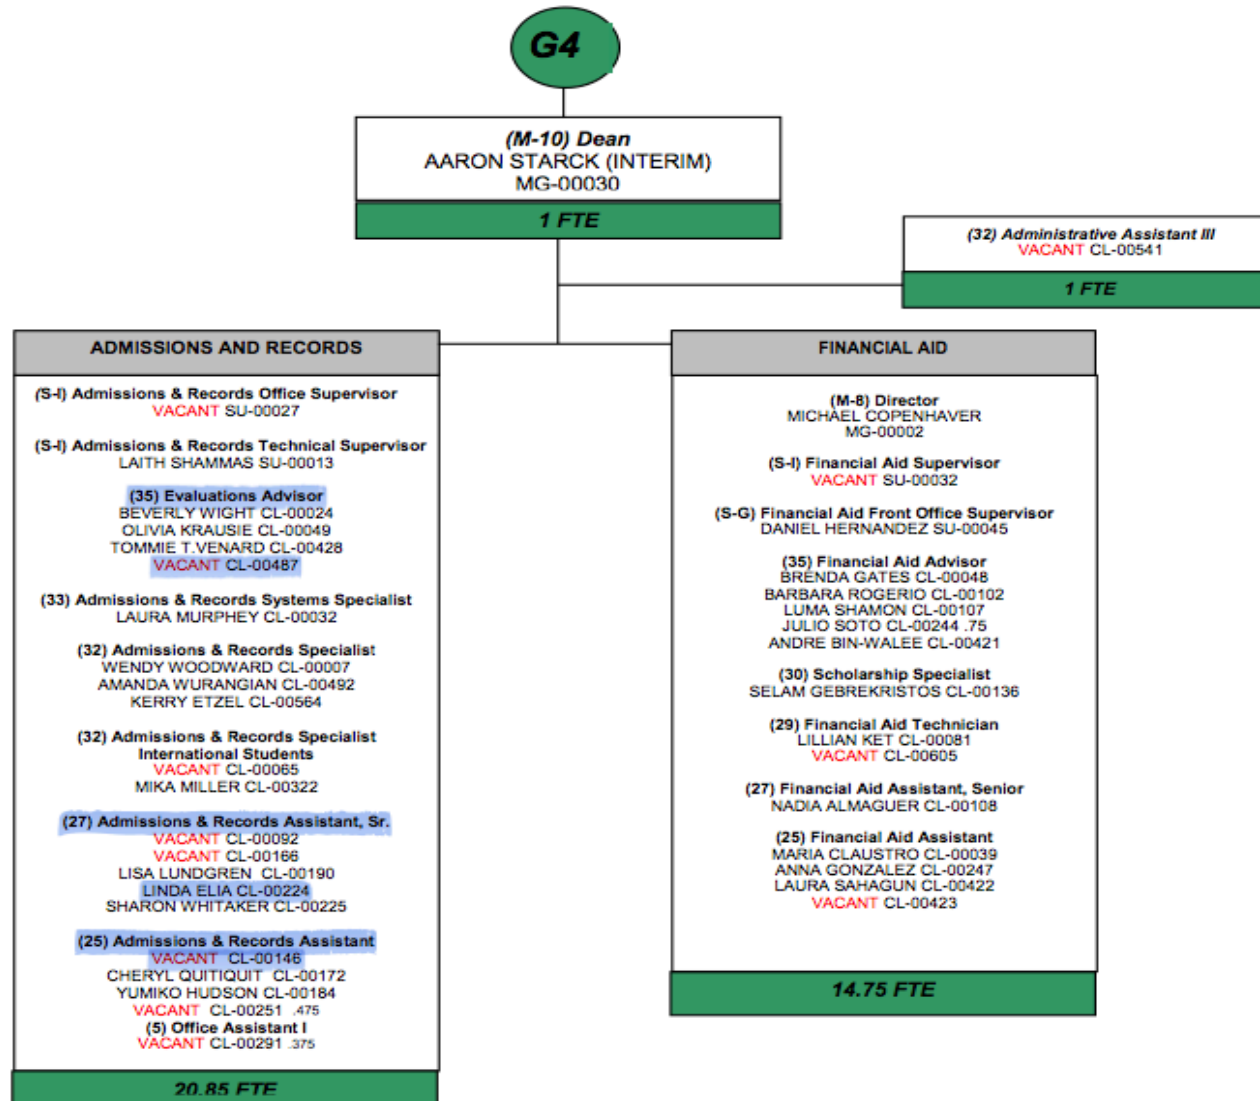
G4

(M-10) Dean
AARON STARCK (INTERIM)
MG-00030

1 FTE

(32) Administrative Assistant III
VACANT CL-00541

1 FTE

ADMISSIONS AND RECORDS

(S-I) Admissions & Records Office Supervisor
VACANT SU-00027

(S-I) Admissions & Records Technical Supervisor
LAITH SHAMMAS SU-00013

(35) Evaluations Advisor
BEVERLY WIGHT CL-00024
OLIVIA KRAUSIE CL-00049
TOMMIE T.VENARD CL-00428
VACANT CL-00487

(33) Admissions & Records Systems Specialist
LAURA MURPHEY CL-00032

(32) Admissions & Records Specialist
WENDY WOODWARD CL-00007
AMANDA WURANGIAN CL-00492
KERRY ETZEL CL-00564

(32) Admissions & Records Specialist
International Students
VACANT CL-00065
MIKA MILLER CL-00322

(27) Admissions & Records Assistant, Sr.
VACANT CL-00092
VACANT CL-00166
LISA LUNDGREN CL-00190
LINDA ELIA CL-00224
SHARON WHITAKER CL-00225

(25) Admissions & Records Assistant
VACANT CL-00146
CHERYL QUITIQUIT CL-00172
YUMIKO HUDSON CL-00184
VACANT CL-00251 .475
(5) Office Assistant I
VACANT CL-00291 .375

20.85 FTE

FINANCIAL AID

(M-8) Director
MICHAEL COPENHAVER
MG-00002

(S-I) Financial Aid Supervisor
VACANT SU-00032

(S-G) Financial Aid Front Office Supervisor
DANIEL HERNANDEZ SU-00045

(35) Financial Aid Advisor
BRENDA GATES CL-00048
BARBARA ROGERIO CL-00102
LUMA SHAMON CL-00107
JULIO SOTO CL-00244 .75
ANDRE BIN-WALEE CL-00421

(30) Scholarship Specialist
SELAM GEBREKRISTOS CL-00136

(29) Financial Aid Technician
LILLIAN KET CL-00081
VACANT CL-00605

(27) Financial Aid Assistant, Senior
NADIA ALMAGUER CL-00108

(25) Financial Aid Assistant
MARIA CLAUSTRO CL-00039
ANNA GONZALEZ CL-00247
LAURA SAHAGUN CL-00422
VACANT CL-00423

14.75 FTE